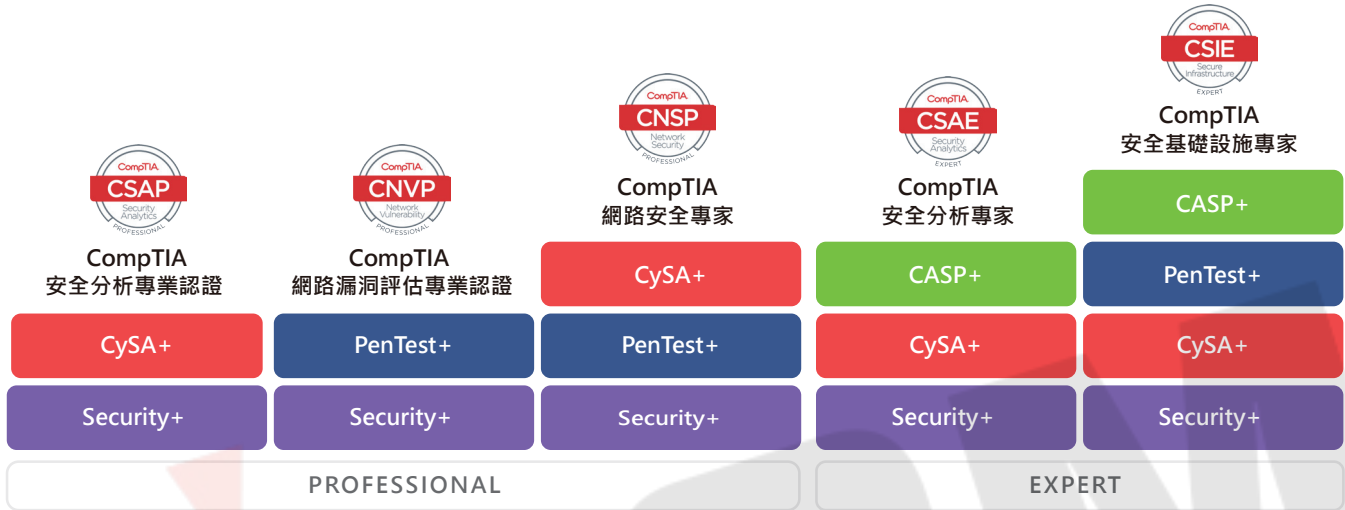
CompTIA
CSAP
Security Analytics
PROFESSIONAL

CompTIA
安全分析專業認證

CySA+

Security+

CompTIA
CNVP
Network Vulnerability
PROFESSIONAL

CompTIA
網路漏洞評估專業認證

PenTest+

Security+

CompTIA
CNSP
Network Security
PROFESSIONAL

CompTIA
網路安全專家

CySA+

PenTest+

Security+

CompTIA
CSAE
Security Analytics
EXPERT

CompTIA
安全分析專家

CASP+

CySA+

Security+

CompTIA
CSIE
Secure Infrastructure
EXPERT

CompTIA
安全基礎設施專家

CASP+

PenTest+

CySA+

Security+

PROFESSIONAL

EXPERT